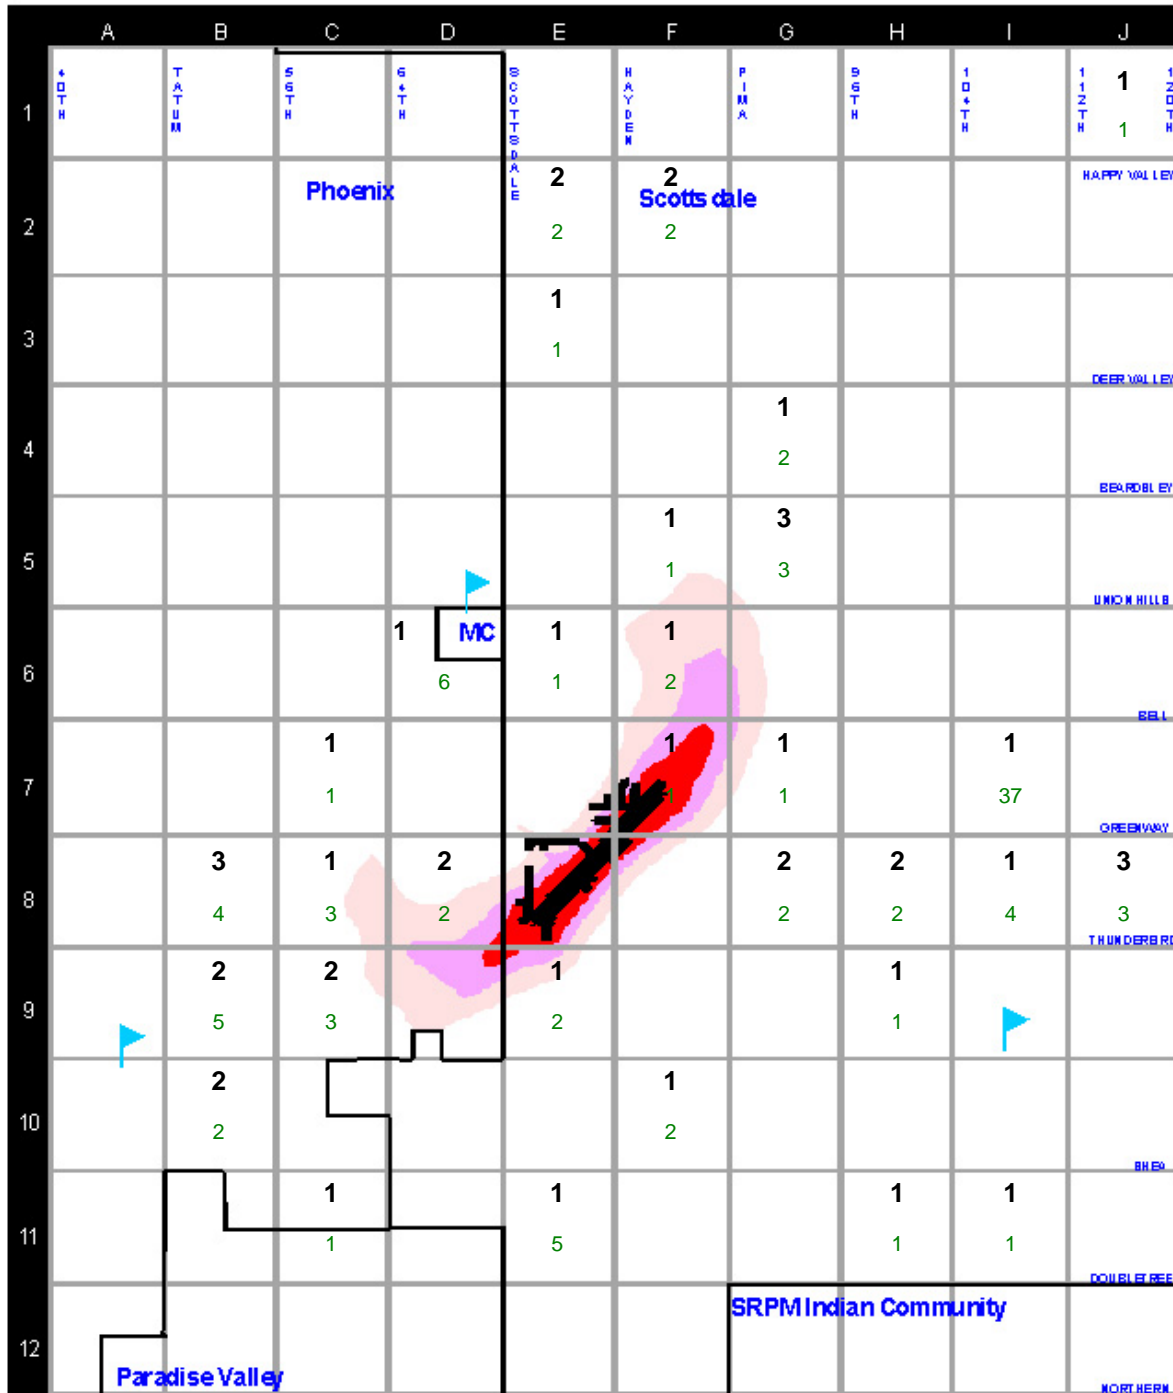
| | A | B | C | D | E | F | G | H | I | J |
|---|---|---|---|---|---|---|---|---|---|---|
| 1 | 40TH | TATUM | 56TH | 64TH | SCOTTSDALE | HAYDEN | PIMA | 96TH | 104TH | 112TH 1 1 120TH |
| 2 | | | Phoenix | | 2 2 | 2 Scottsdale 2 | | | | HAPPY VALLEY |
| 3 | | | | | 1 1 | | | | | DEER VALLEY |
| 4 | | | | | | | 1 2 | | | BEARDSLEY |
| 5 | | | | | | 1 1 | 3 3 | | | UNION HILLS |
| 6 | | | | 1 6 MC | 1 1 | 1 2 | | | | BELL |
| 7 | | | 1 1 | | | 1 1 | 1 1 | | 1 37 | GREENWAY |
| 8 | | 3 4 | 1 3 | 2 2 | | | 2 2 | 2 2 | 1 4 | 3 3 THUNDERBIRD |
| 9 | | 2 5 | 2 3 | | 1 2 | | | 1 1 | | |
| 10 | | 2 2 | | | | 1 2 | | | | SHEA |
| 11 | | | 1 1 | | 1 5 | | | 1 1 | 1 1 | DOUBLETREE |
| 12 | Paradise Valley | | | | | | SRPM Indian Community | | | NORTHERN |